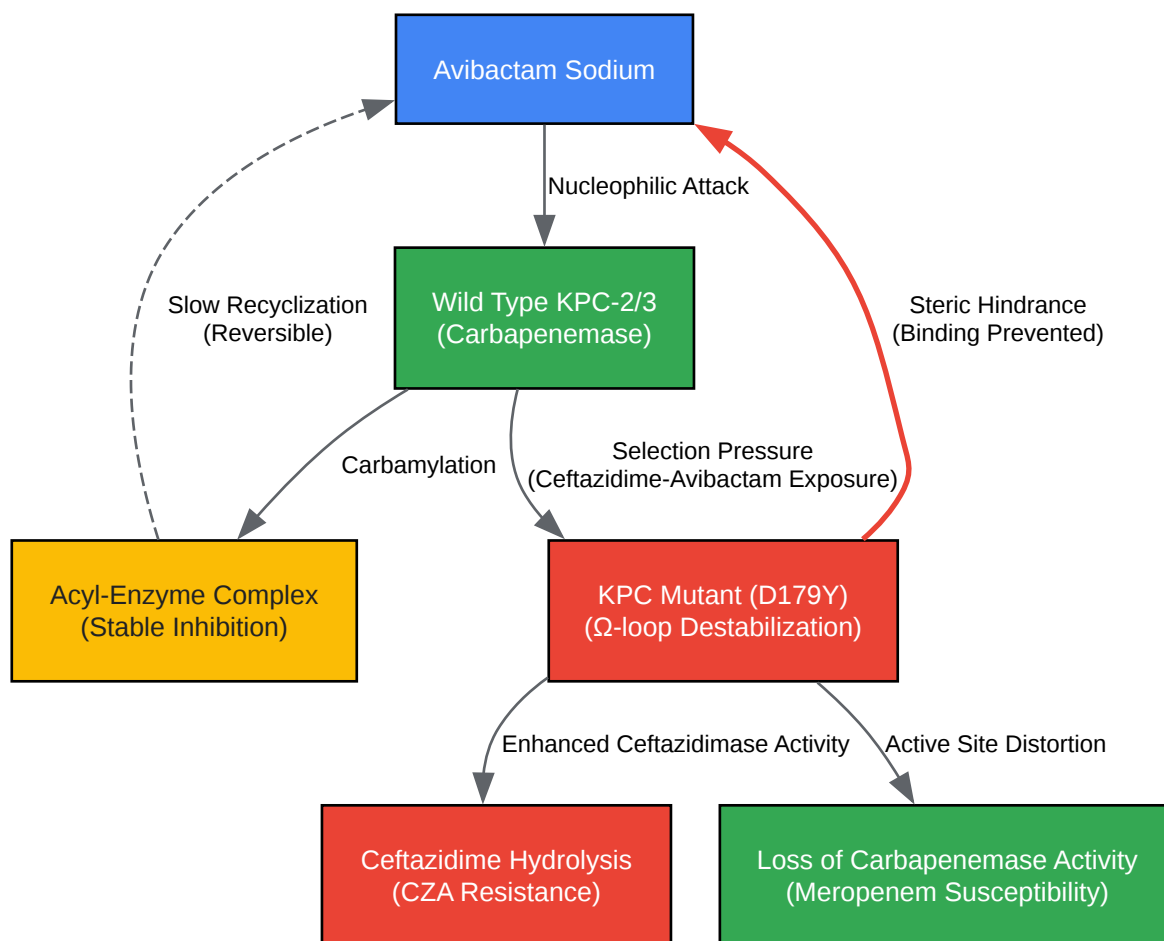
Avibactam Sodium

Nucleophilic Attack

Slow Recyclization
(Reversible)

Wild Type KPC-2/3
(Carbapenemase)

Steric Hindrance
(Binding Prevented)

Carbamylation

Selection Pressure
(Ceftazidime-Avibactam Exposure)

Acyl-Enzyme Complex
(Stable Inhibition)

KPC Mutant (D179Y)
(Ω-loop Destabilization)

Enhanced Ceftazidimase Activity

Active Site Distortion

Ceftazidime Hydrolysis
(CZA Resistance)

Loss of Carbapenemase Activity
(Meropenem Susceptibility)